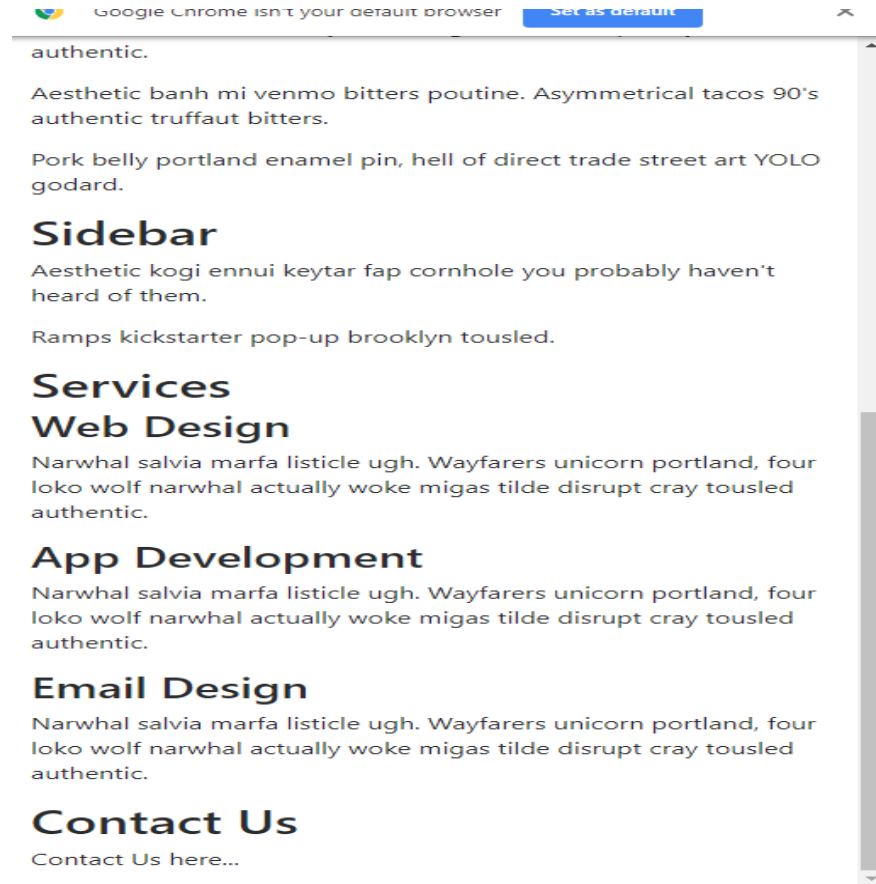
Google Chrome isn't your default browser

Set as default

authentic.

Aesthetic banh mi venmo bitters poutine. Asymmetrical tacos 90's authentic truffaut bitters.

Pork belly portland enamel pin, hell of direct trade street art YOLO godard.

Sidebar

Aesthetic kogi ennui keytar fap cornhole you probably haven't heard of them.

Ramps kickstarter pop-up brooklyn tousled.

Services

Web Design

Narwhal salvia marfa listicle ugh. Wayfarers unicorn portland, four loko wolf narwhal actually woke migas tilde disrupt cray tousled authentic.

App Development

Narwhal salvia marfa listicle ugh. Wayfarers unicorn portland, four loko wolf narwhal actually woke migas tilde disrupt cray tousled authentic.

Email Design

Narwhal salvia marfa listicle ugh. Wayfarers unicorn portland, four loko wolf narwhal actually woke migas tilde disrupt cray tousled authentic.

Contact Us

Contact Us here...